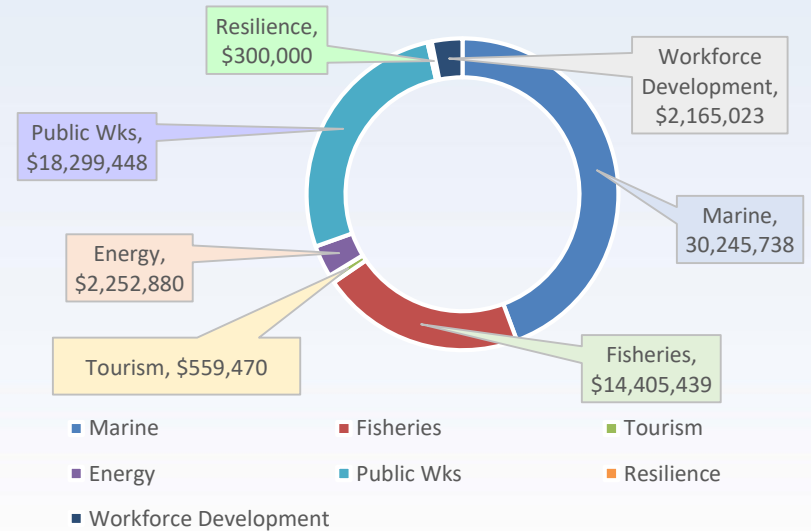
Resilience, $300,000

Workforce Development, $2,165,023

Public Wks, $18,299,448

Marine, 30,245,738

Energy, $2,252,880

Tourism, $559,470

Fisheries, $14,405,439

Marine
Fisheries
Tourism
Energy
Public Wks
Resilience
Workforce Development